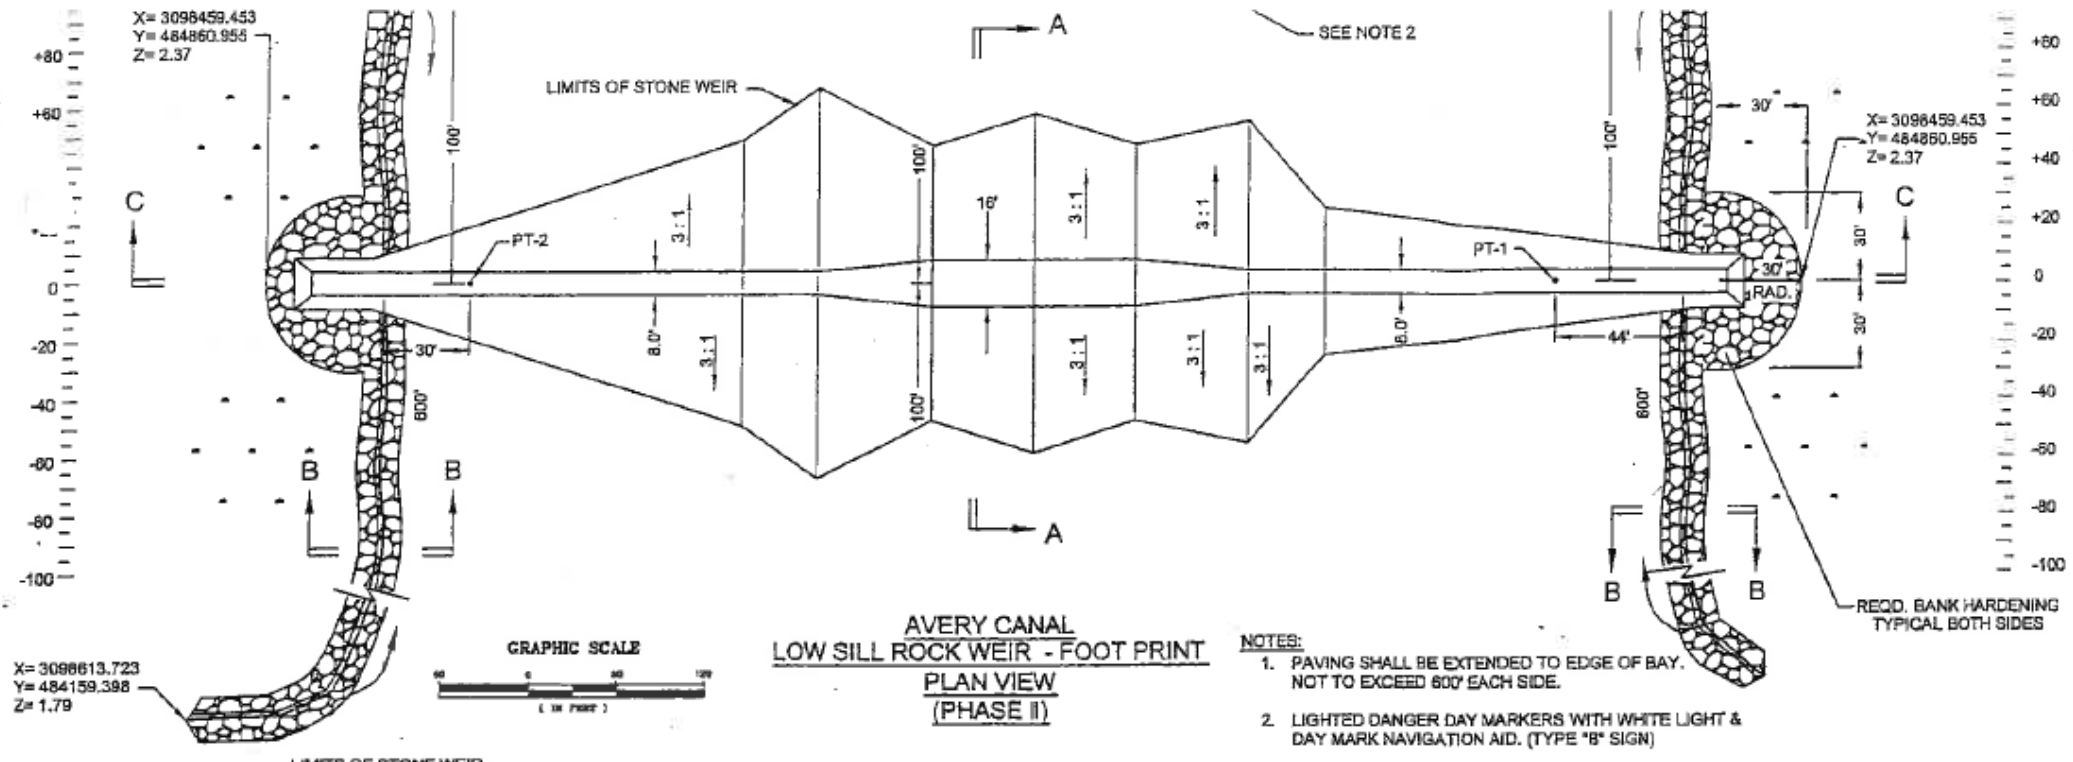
X= 3098459.453
Y= 484860.955
Z= 2.37

SEE NOTE 2

A

A

LIMITS OF STONE WEIR

+80
+60
0
-20
-40
-60
-80
-100

C

C

100'

100'

100'

100'

16'

3 : 1

3 : 1

3 : 1

3 : 1

3 : 1

3 : 1

3 : 1

3 : 1

PT-2

PT-1

8.0'

8.0'

30'

30'

30'

30'

30'

RAD.

44'

600'

600'

B

B

B

B

X= 3098459.453
Y= 484860.955
Z= 2.37

+80
+60
+40
+20
0
-20
-40
-60
-80
-100

REQD. BANK HARDENING
TYPICAL BOTH SIDES

X= 3098613.723
Y= 484159.398
Z= 1.79

GRAPHIC SCALE

60 0 60 120

( IN FEET )

AVERY CANAL
LOW SILL ROCK WEIR - FOOT PRINT
PLAN VIEW
(PHASE II)

NOTES:
1. PAVING SHALL BE EXTENDED TO EDGE OF BAY. NOT TO EXCEED 600' EACH SIDE.

2. LIGHTED DANGER DAY MARKERS WITH WHITE LIGHT & DAY MARK NAVIGATION AID. (TYPE "B" SIGN)

LIMITS OF STONE WEIR